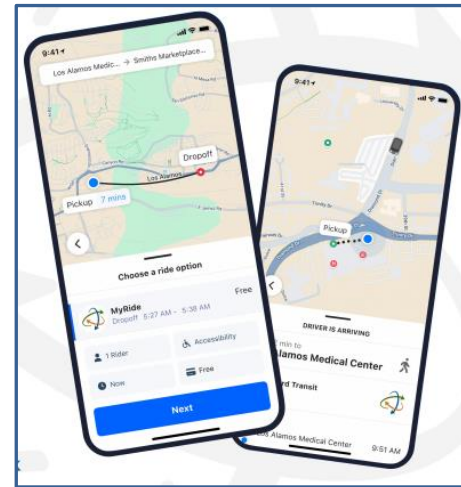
9:41

Los Alamos Medic... → Smiths Marketplace...

Dropoff

Los Alamos

Pickup 7 mins

Choose a ride option

MyRide

Free

Dropoff 5:27 AM - 5:38 AM

1 Rider

Accessibility

Now

Free

Next

9:41

Pickup

DRIVER IS ARRIVING

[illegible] min to

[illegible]lamos Medical Center

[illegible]d Transit

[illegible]s Alamos Medical Center

9:51 AM